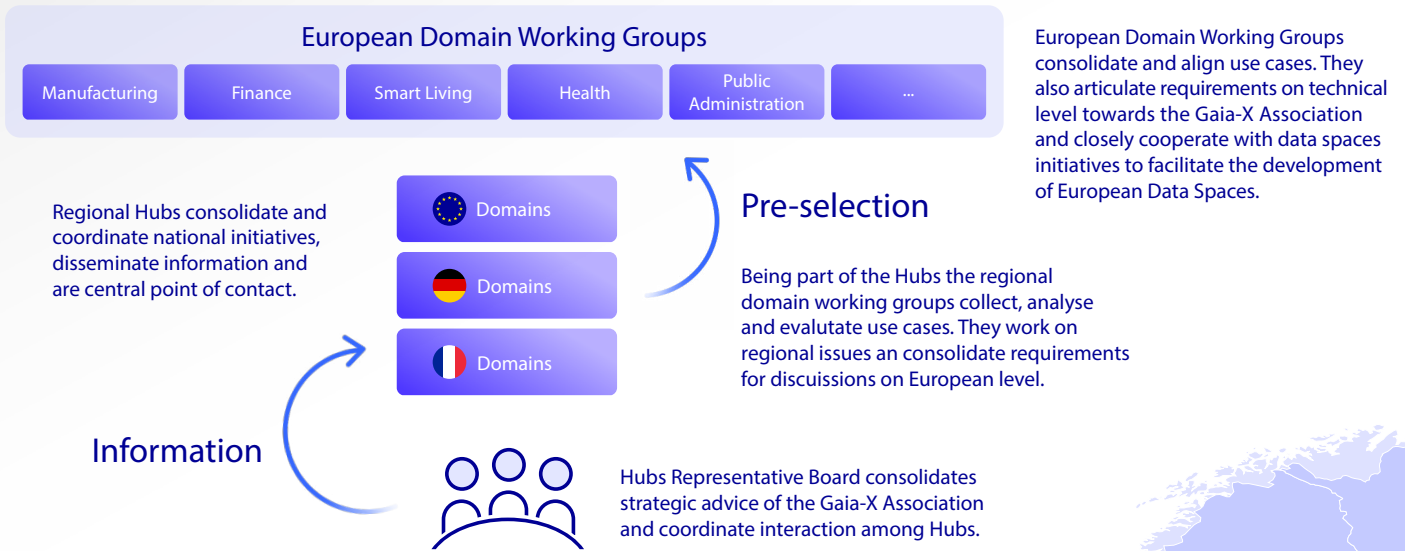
European Domain Working Groups

Manufacturing

Finance

Smart Living

Health

Public Administration

...

European Domain Working Groups consolidate and align use cases. They also articulate requirements on technical level towards the Gaia-X Association and closely cooperate with data spaces initiatives to facilitate the development of European Data Spaces.

Regional Hubs consolidate and coordinate national initiatives, disseminate information and are central point of contact.

Domains

Domains

Domains

Pre-selection

Being part of the Hubs the regional domain working groups collect, analyse and evalutate use cases. They work on regional issues an consolidate requirements for discussions on European level.

Information

Hubs Representative Board consolidates strategic advice of the Gaia-X Association and coordinate interaction among Hubs.